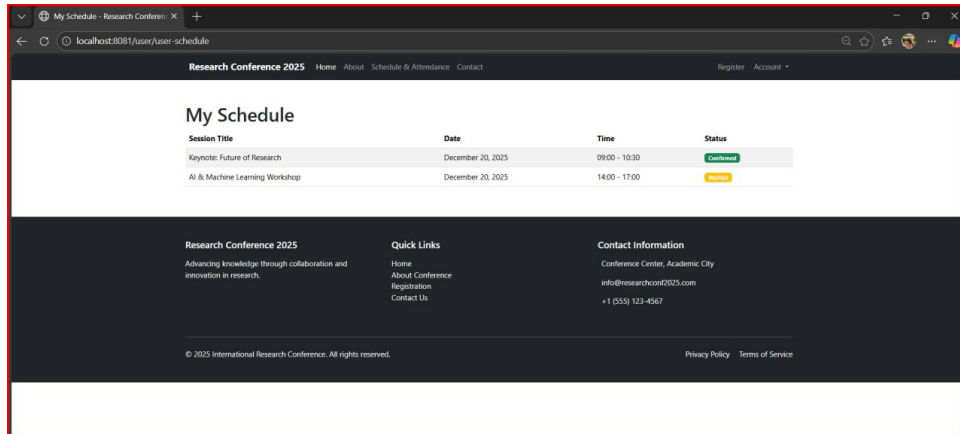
My Schedule - Research Conferen ×  +

localhost:8081/user/user-schedule

Research Conference 2025  Home  About  Schedule & Attendance  Contact  Register  Account ▾

My Schedule

| Session Title | Date | Time | Status |
|---|---|---|---|
| Keynote: Future of Research | December 20, 2025 | 09:00 - 10:30 | Confirmed |
| AI & Machine Learning Workshop | December 20, 2025 | 14:00 - 17:00 | Waitlist |

Research Conference 2025

Advancing knowledge through collaboration and innovation in research.

Quick Links

Home
About Conference
Registration
Contact Us

Contact Information

Conference Center, Academic City

info@researchconf2025.com

+1 (555) 123-4567

© 2025 International Research Conference. All rights reserved.

Privacy Policy  Terms of Service